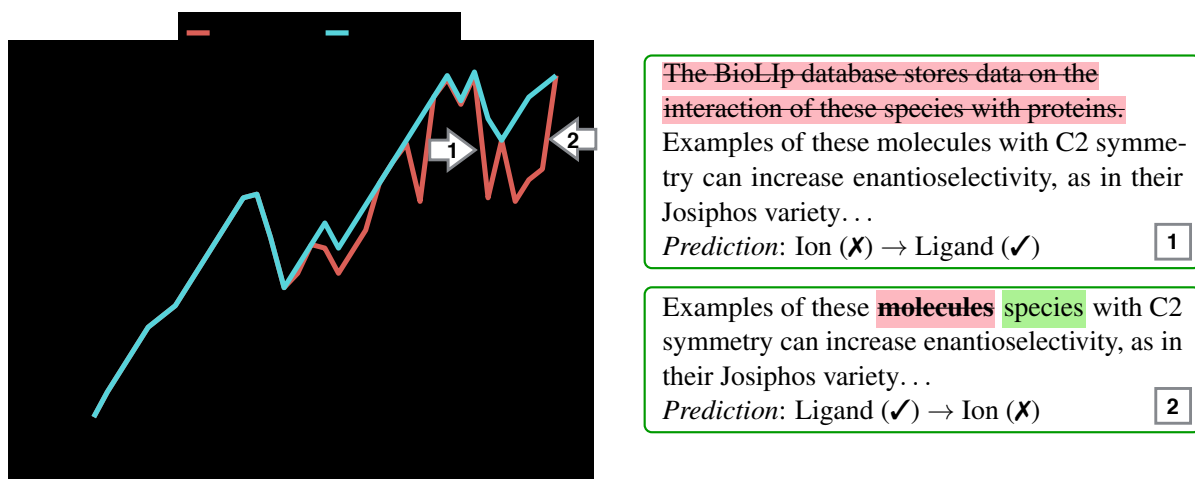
1

2

~~The BioLIp database stores data on the interaction of these species with proteins.~~ Examples of these molecules with C2 symmetry can increase enantioselectivity, as in their Josiphos variety. . .
*Prediction*: Ion (✗) → Ligand (✓)

1

Examples of these ~~molecules~~ species with C2 symmetry can increase enantioselectivity, as in their Josiphos variety. . .
*Prediction*: Ligand (✓) → Ion (✗)

2